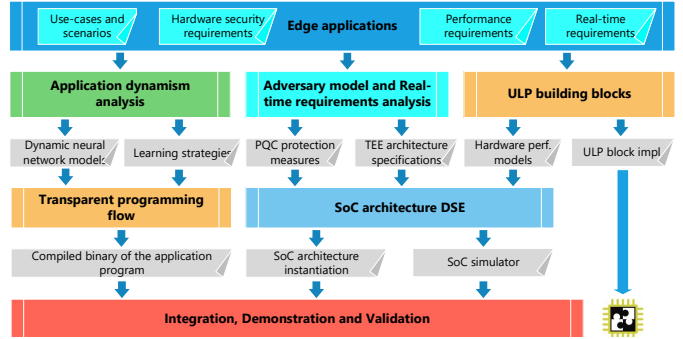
Use-cases and scenarios

Hardware security requirements

Edge applications

Performance requirements

Real-time requirements

Application dynamism analysis

Adversary model and Real-time requirements analysis

ULP building blocks

Dynamic neural network models

Learning strategies

PQC protection measures

TEE architecture specifications

Hardware perf. models

ULP block impl

Transparent programming flow

SoC architecture DSE

Compiled binary of the application program

SoC architecture instantiation

SoC simulator

Integration, Demonstration and Validation